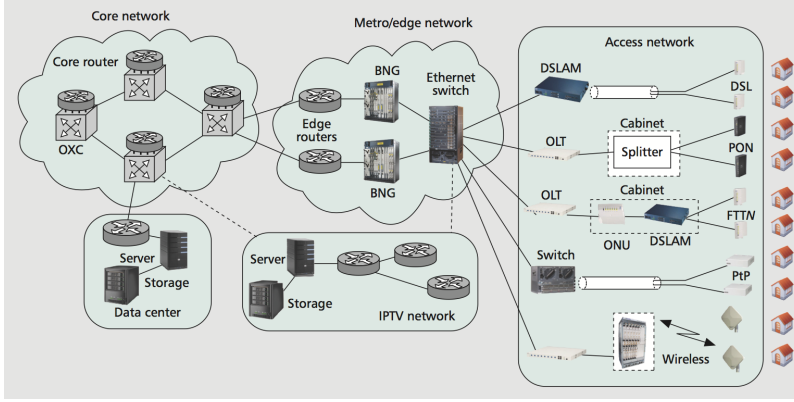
Core network
Core router
OXC
Metro/edge network
BNG
Ethernet switch
Edge routers
BNG
Access network
DSLAM
DSL
OLT
Cabinet
Splitter
PON
OLT
Cabinet
FTTN
ONU
DSLAM
Switch
PtP
Wireless
Server
Storage
Data center
Server
Storage
IPTV network